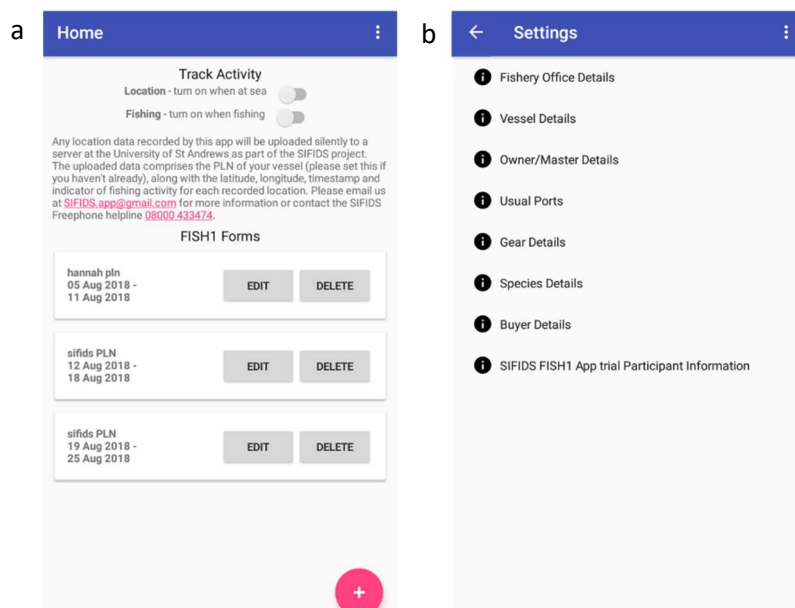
a

Home

Track Activity

Location - turn on when at sea

Fishing - turn on when fishing

Any location data recorded by this app will be uploaded silently to a server at the University of St Andrews as part of the SIFIDS project. The uploaded data comprises the PLN of your vessel (please set this if you haven't already), along with the latitude, longitude, timestamp and indicator of fishing activity for each recorded location. Please email us at SIFIDS.app@gmail.com for more information or contact the SIFIDS Freephone helpline 08000 433474.

FISH1 Forms

hannah pln
05 Aug 2018 -
11 Aug 2018

EDIT DELETE

sifids PLN
12 Aug 2018 -
18 Aug 2018

EDIT DELETE

sifids PLN
19 Aug 2018 -
25 Aug 2018

EDIT DELETE

+

b

Settings

Fishery Office Details

Vessel Details

Owner/Master Details

Usual Ports

Gear Details

Species Details

Buyer Details

SIFIDS FISH1 App trial Participant Information